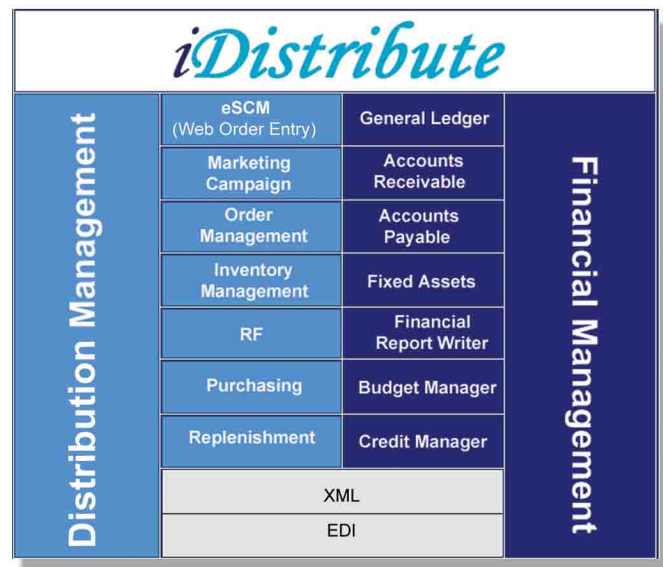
iDistribute

Distribution Management

| | |
|---|---|
| eSCM (Web Order Entry) | General Ledger |
| Marketing Campaign | Accounts Receivable |
| Order Management | Accounts Payable |
| Inventory Management | Fixed Assets |
| RF | Financial Report Writer |
| Purchasing | Budget Manager |
| Replenishment | Credit Manager |

XML

EDI

Financial Management